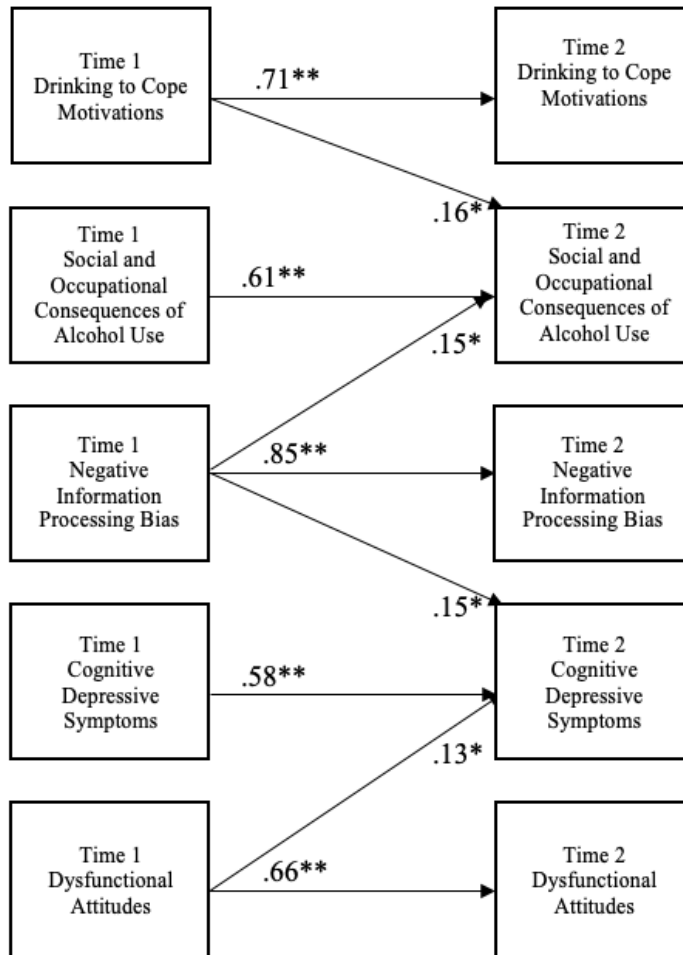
Time 1
Drinking to Cope
Motivations

.71**

Time 2
Drinking to Cope
Motivations

.16*

Time 1
Social and
Occupational
Consequences of
Alcohol Use

.61**

Time 2
Social and
Occupational
Consequences of
Alcohol Use

.15*

Time 1
Negative
Information
Processing Bias

.85**

Time 2
Negative
Information
Processing Bias

.15*

Time 1
Cognitive
Depressive
Symptoms

.58**

Time 2
Cognitive
Depressive
Symptoms

.13*

Time 1
Dysfunctional
Attitudes

.66**

Time 2
Dysfunctional
Attitudes